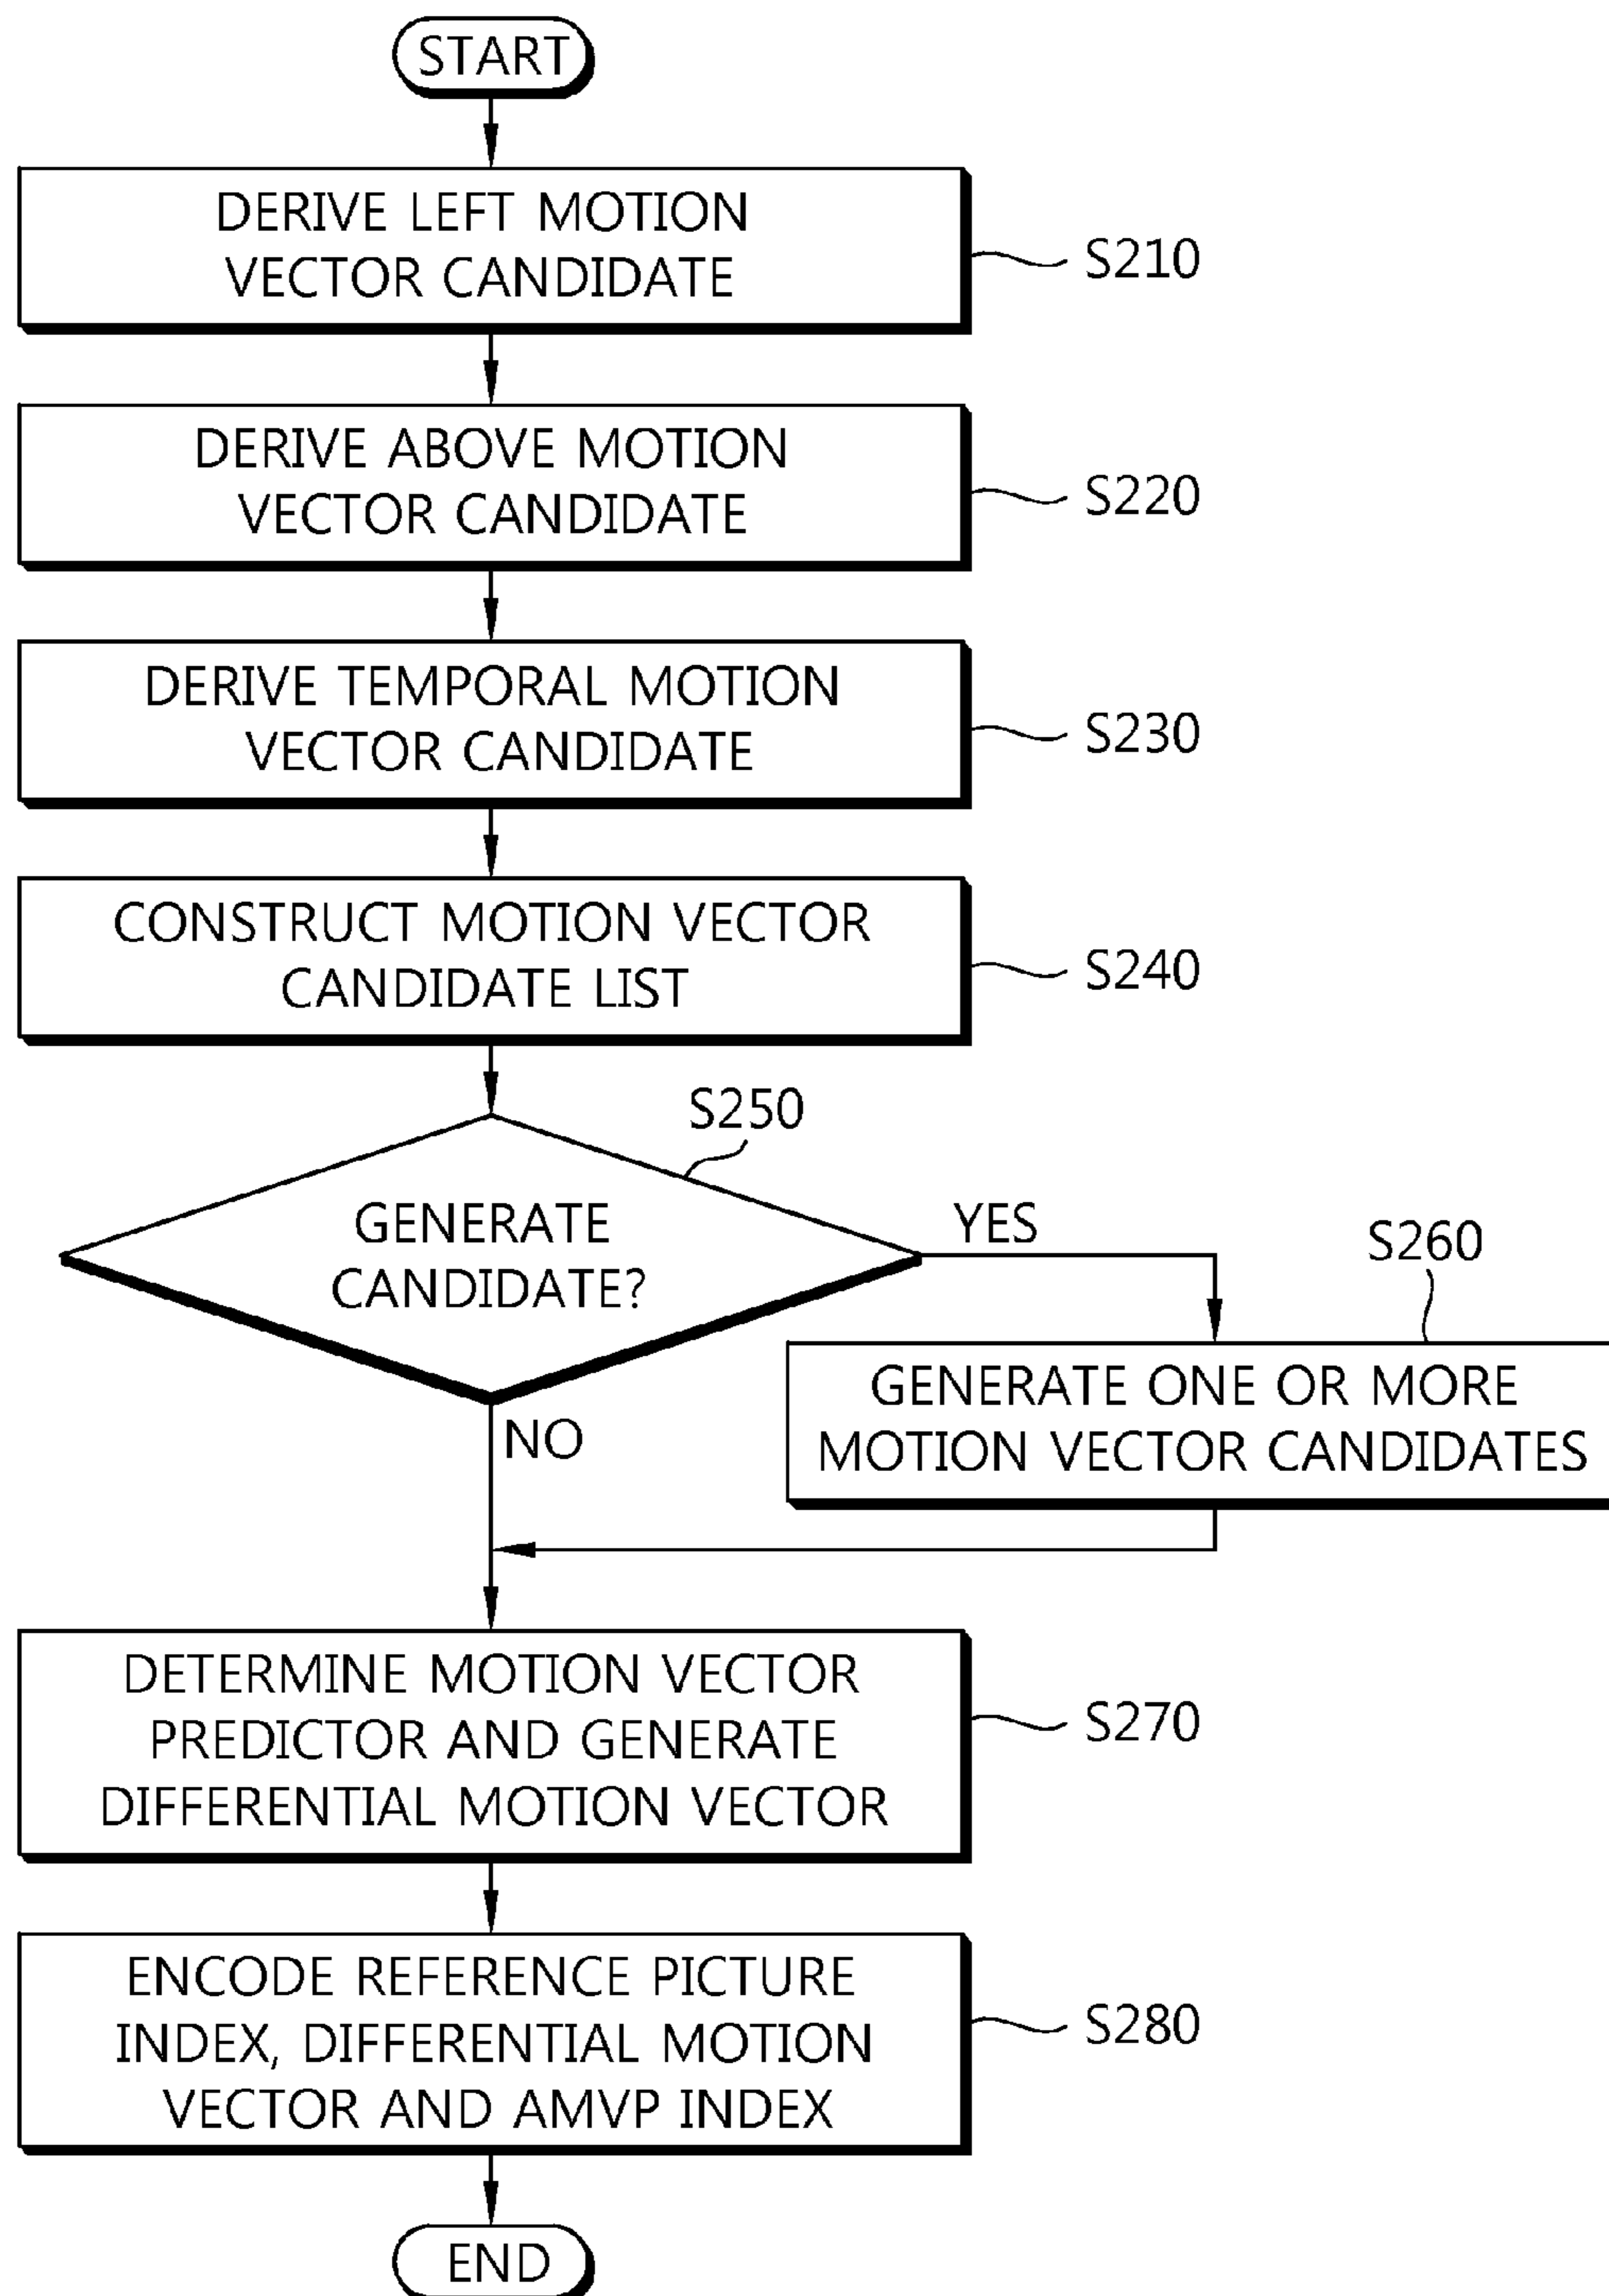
START

DERIVE LEFT MOTION VECTOR CANDIDATE

S210

DERIVE ABOVE MOTION VECTOR CANDIDATE

S220

DERIVE TEMPORAL MOTION VECTOR CANDIDATE

S230

CONSTRUCT MOTION VECTOR CANDIDATE LIST

S240

S250

GENERATE CANDIDATE?

YES

S260

GENERATE ONE OR MORE MOTION VECTOR CANDIDATES

NO

DETERMINE MOTION VECTOR PREDICTOR AND GENERATE DIFFERENTIAL MOTION VECTOR

S270

ENCODE REFERENCE PICTURE INDEX, DIFFERENTIAL MOTION VECTOR AND AMVP INDEX

S280

END